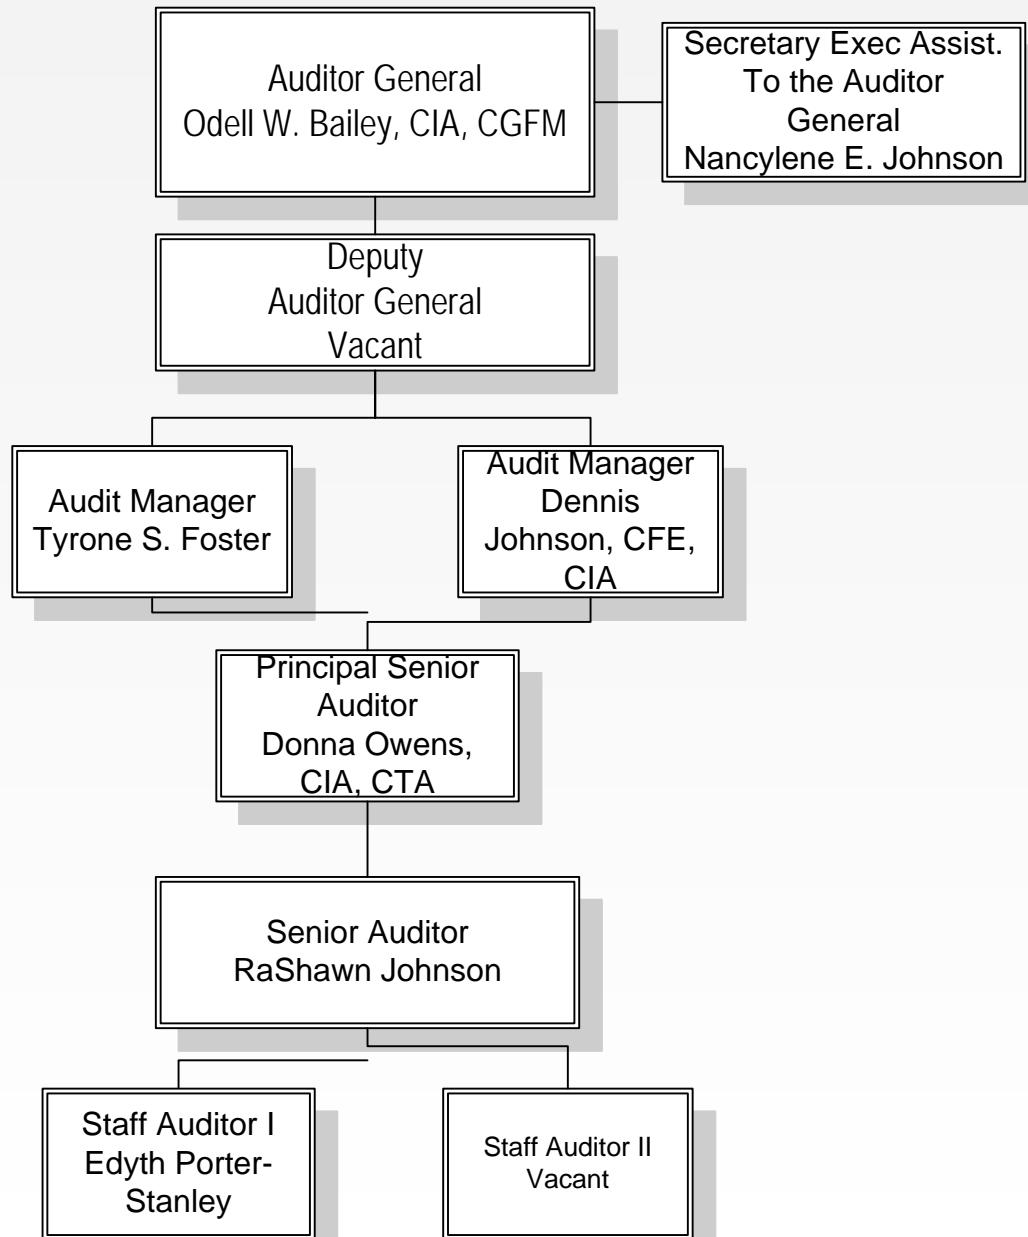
Auditor General
Odell W. Bailey, CIA, CGFM

Secretary Exec Assist. To the Auditor General
Nancylene E. Johnson

Deputy
Auditor General
Vacant

Audit Manager
Tyrone S. Foster

Audit Manager
Dennis Johnson, CFE, CIA

Principal Senior Auditor
Donna Owens, CIA, CTA

Senior Auditor
RaShawn Johnson

Staff Auditor I
Edyth Porter-Stanley

Staff Auditor II
Vacant